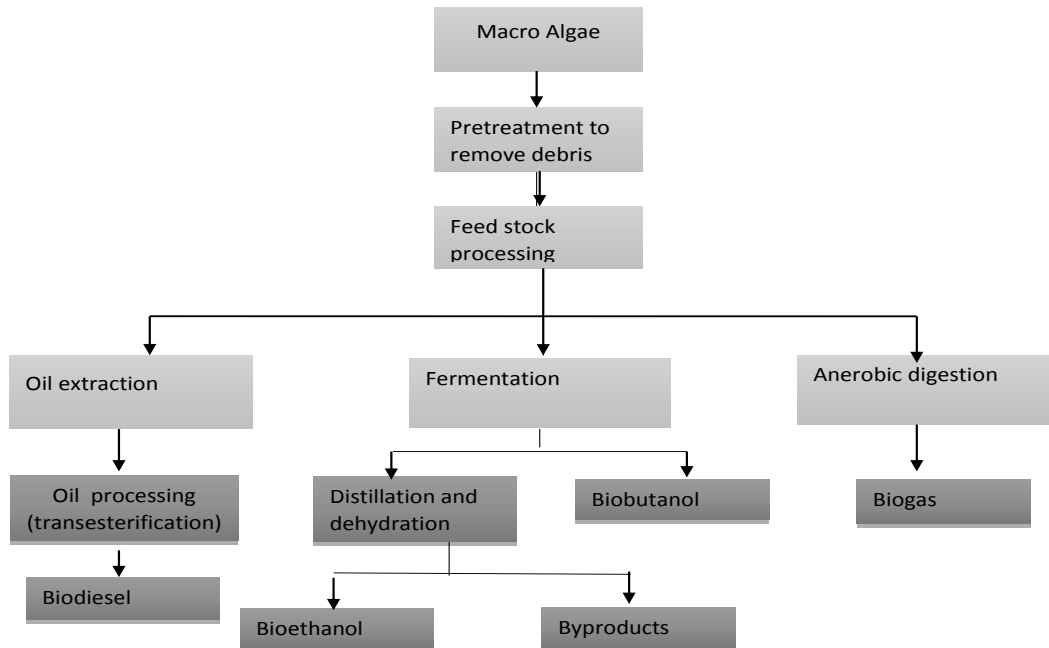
Macro Algae

Pretreatment to remove debris

Feed stock processing

Oil extraction

Fermentation

Anerobic digestion

Oil processing (transesterification)

Distillation and dehydration

Biobutanol

Biogas

Biodiesel

Bioethanol

Byproducts